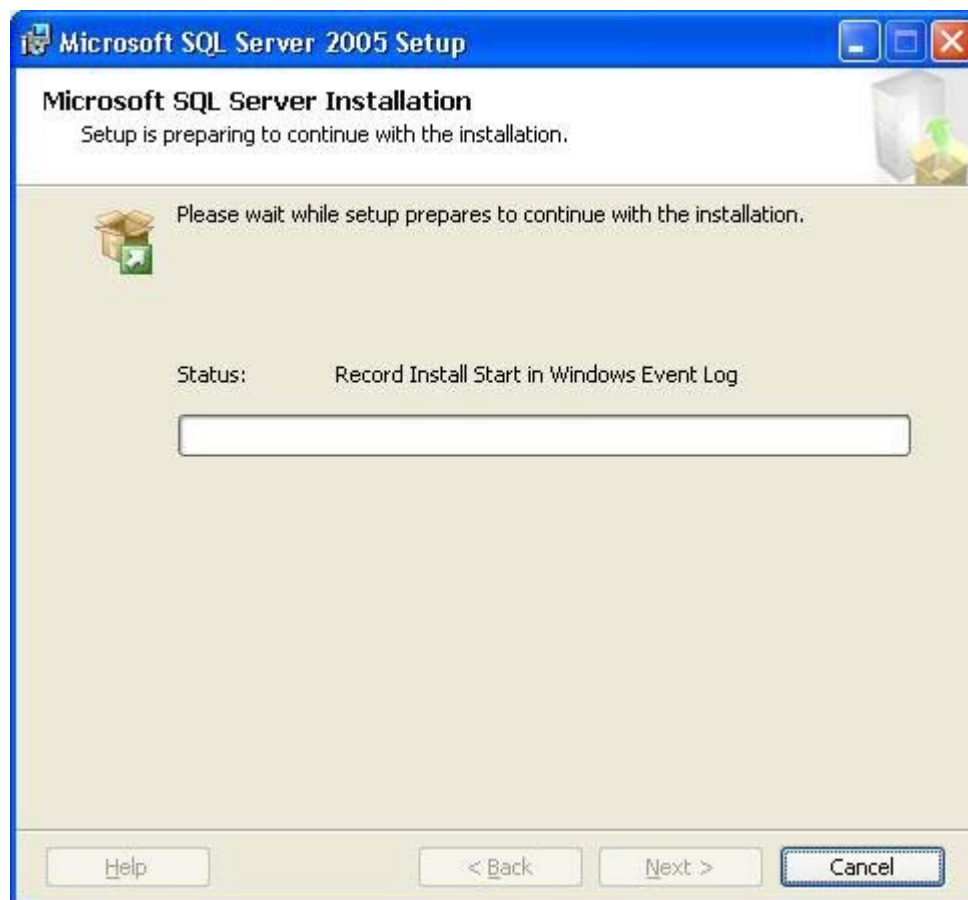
Microsoft SQL Server 2005 Setup

Microsoft SQL Server Installation
Setup is preparing to continue with the installation.

Please wait while setup prepares to continue with the installation.

Status: Record Install Start in Windows Event Log

Help
< Back
Next >
Cancel